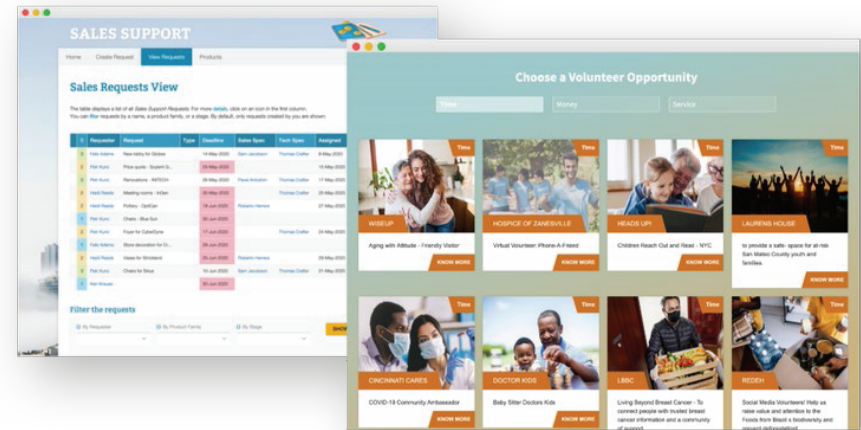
SALES SUPPORT

Home Create Request View Requests Products

Sales Requests View

The table displays a list of all Sales Support Requests. For more details, click on an icon in the first column. You can filter requests by a name, a product family, or a stage. By default, only requests created by you are shown.

| # | Requester | Request | Type | Deadline | Sales Spec | Tech Spec | Assigned |
|---|---|---|---|---|---|---|---|
| 2 | Fabi Adams | New lobby for Globex | | 14-May-2020 | Sam Jacobson | Thomas Crafter | 8-May-2020 |
| 2 | Piet Kunz | Price quote - Sugent G... | | 23-May-2020 | | | 12-May-2020 |
| 2 | Piet Kunz | Renovations - INITECH | | 26-May-2020 | Paula Anholm | Thomas Crafter | 17-May-2020 |
| 2 | Heidi Reeds | Meeting rooms - InGen | | 30-May-2020 | | Thomas Crafter | 25-May-2020 |
| 2 | Heidi Reeds | Pottery - OpriCan | | 18-Jun-2020 | Roberto Herrera | | 27-May-2020 |
| 1 | Piet Kunz | Chairs - Blue Sun | | 30-Jun-2020 | | | |
| 2 | Piet Kunz | Foyer for CyberDyne | | 17-Jun-2020 | | Thomas Crafter | 24-May-2020 |
| 2 | Fabi Adams | Store decoration for Cr... | | 26-Jun-2020 | | | |
| 2 | Heidi Reeds | Vases for Strickland | | 24-Jun-2020 | Roberto Herrera | | 26-May-2020 |
| 2 | Piet Kunz | Chairs for Sirius | | 10-Jun-2020 | Sam Jacobson | Thomas Crafter | 15-May-2020 |
| 1 | Nat Kreuer | | | 30-Jun-2020 | | | |

Filter the requests

By Requester By Product Family By Stage SHOW

Choose a Volunteer Opportunity

Time Money Service

Time
WISEUP
Aging with Attitude - Friendly Visitor
KNOW MORE

Time
HOSPICE OF ZANESVILLE
Virtual Volunteer: Phone-A-Friend
KNOW MORE

Time
HEADS UP!
Children Reach Out and Read - NYC
KNOW MORE

Time
LAURENS HOUSE
to provide a safe- space for at-risk San Mateo County youth and families.
KNOW MORE

Time
CINCINNATI CARES
COVID-19 Community Ambassador
KNOW MORE

Time
DOCTOR KIDS
Baby Sitter Doctors Kids
KNOW MORE

Time
LBBC
Living Beyond Breast Cancer - To connect people with trusted breast cancer information and a community of support
KNOW MORE

Time
REDEH
Social Media Volunteers! Help us raise value and attention to the Foods from Brazil's biodiversity and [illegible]
KNOW MORE